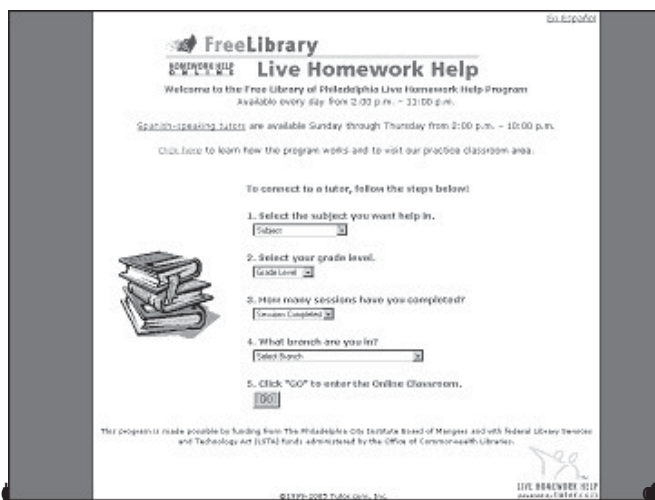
En Español

FreeLibrary

HOMEWORK HELP ONLINE

Live Homework Help

Welcome to the Free Library of Philadelphia Live Homework Help Program
Available every day from 2:00 p.m. - 11:00 p.m.

Spanish-speaking tutors are available Sunday through Thursday from 2:00 p.m. - 10:00 p.m.

Click here to learn how the program works and to visit our practice classroom area.

To connect to a tutor, follow the steps below!

1. Select the subject you want help in.

Subject

2. Select your grade level.

Grade Level

3. How many sessions have you completed?

Sessions Completed

4. What branch are you in?

Select Branch

5. Click "GO" to enter the Online Classroom.

GO

This program is made possible by funding from The Philadelphia City Institute Board of Managers and with federal Library Services and Technology Act (LSTA) funds administered by the Office of Commonwealth Libraries.

LIVE HOMEWORK HELP
www.tutor.com

©1999-2005 Tutor.com, Inc.